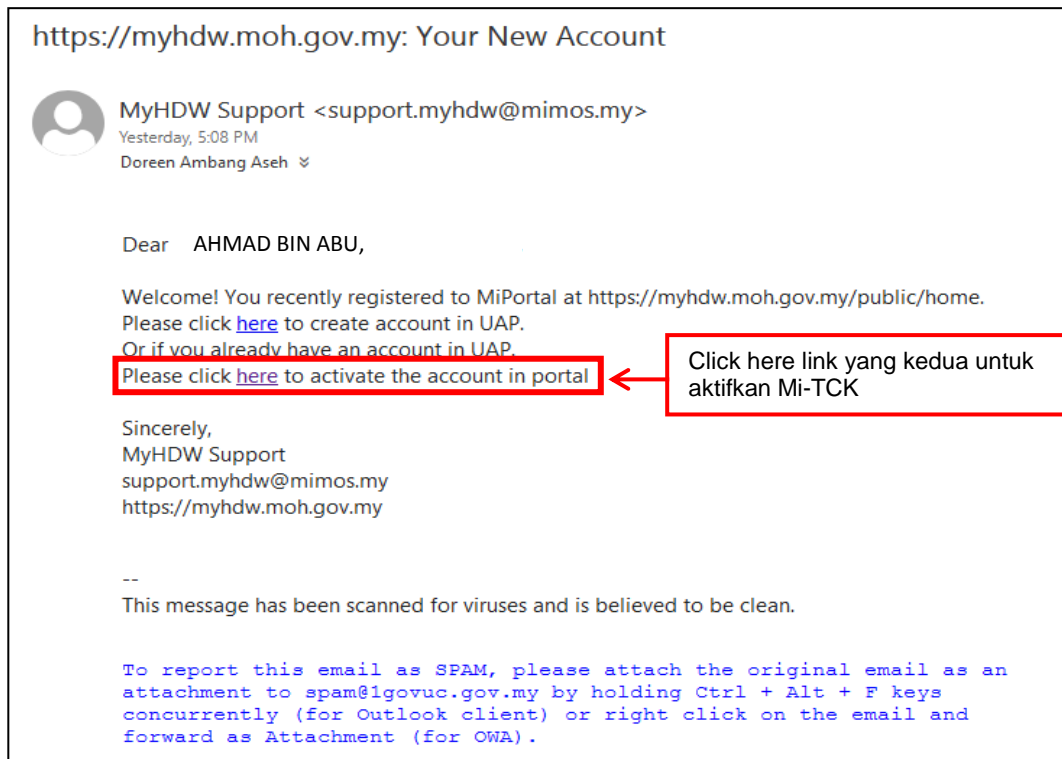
https://myhdw.moh.gov.my: Your New Account

MyHDW Support <support.myhdw@mimos.my>
Yesterday, 5:08 PM
Doreen Ambang Aseh

Dear AHMAD BIN ABU,

Welcome! You recently registered to MiPortal at https://myhdw.moh.gov.my/public/home.
Please click here to create account in UAP.
Or if you already have an account in UAP,
Please click here to activate the account in portal

Click here link yang kedua untuk aktifkan Mi-TCK

Sincerely,
MyHDW Support
support.myhdw@mimos.my
https://myhdw.moh.gov.my

--
This message has been scanned for viruses and is believed to be clean.

To report this email as SPAM, please attach the original email as an attachment to spam@1govuc.gov.my by holding Ctrl + Alt + F keys concurrently (for Outlook client) or right click on the email and forward as Attachment (for OWA).